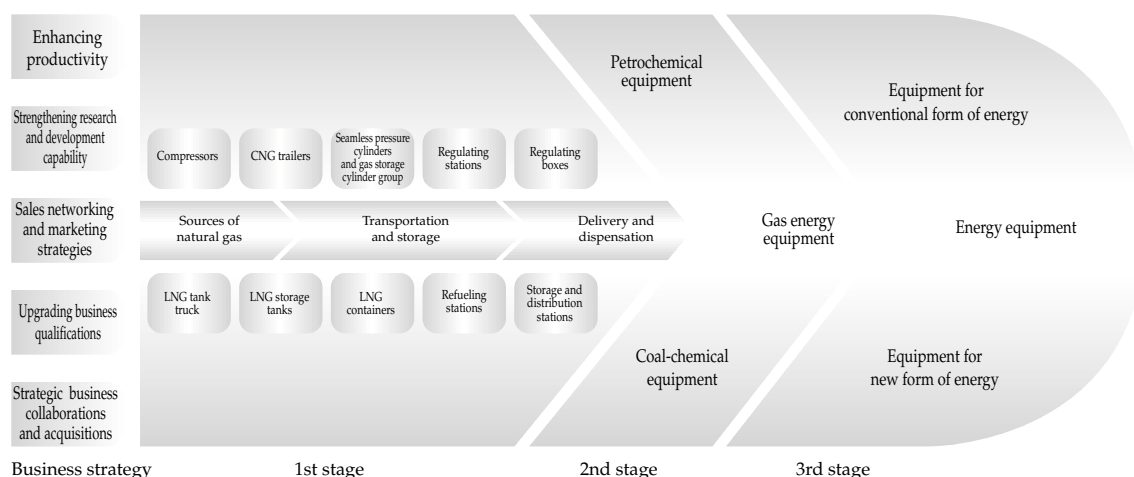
Enhancing productivity

Strengthening research and development capability

Sales networking and marketing strategies

Upgrading business qualifications

Strategic business collaborations and acquisitions

Compressors

CNG trailers

Seamless pressure cylinders and gas storage cylinder group

Regulating stations

Regulating boxes

Sources of natural gas

Transportation and storage

Delivery and dispensation

LNG tank truck

LNG storage tanks

LNG containers

Refueling stations

Storage and distribution stations

Petrochemical equipment

Gas energy equipment

Coal-chemical equipment

Equipment for conventional form of energy

Energy equipment

Equipment for new form of energy

Business strategy

1st stage

2nd stage

3rd stage